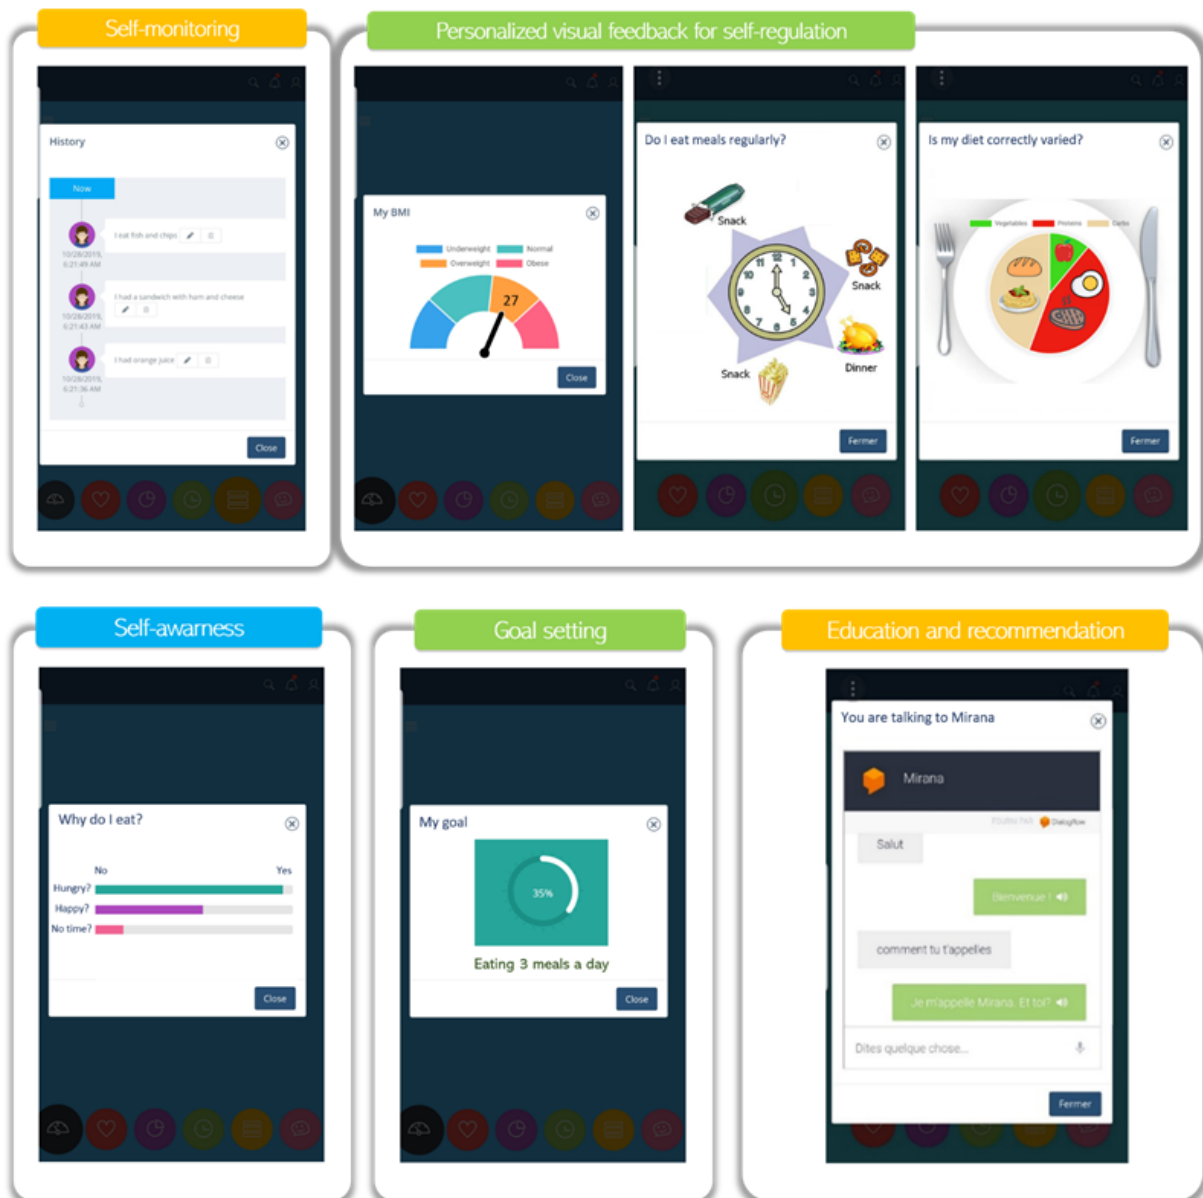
Self-monitoring

History

Now

I eat fish and chips

10/28/2019, 6:21:49 AM

I had a sandwich with ham and cheese

10/28/2019, 6:21:43 AM

I had orange juice

10/28/2019, 6:21:36 AM

Close

Personalized visual feedback for self-regulation

My BMI

Underweight Normal Overweight Obese

27

Close

Do I eat meals regularly?

Snack

Snack

Snack

Dinner

Fermer

Is my diet correctly varied?

Vegetables Proteins Carbs

Fermer

Self-awarness

Why do I eat?

No Yes

Hungry?

Happy?

No time?

Close

Goal setting

My goal

35%

Eating 3 meals a day

Close

Education and recommendation

You are talking to Mirana

Mirana

Dialogflow

Salut

Bienvenue !

comment tu t'appelles

Je m'appelle Mirana. Et toi?

Dites quelque chose...

Fermer